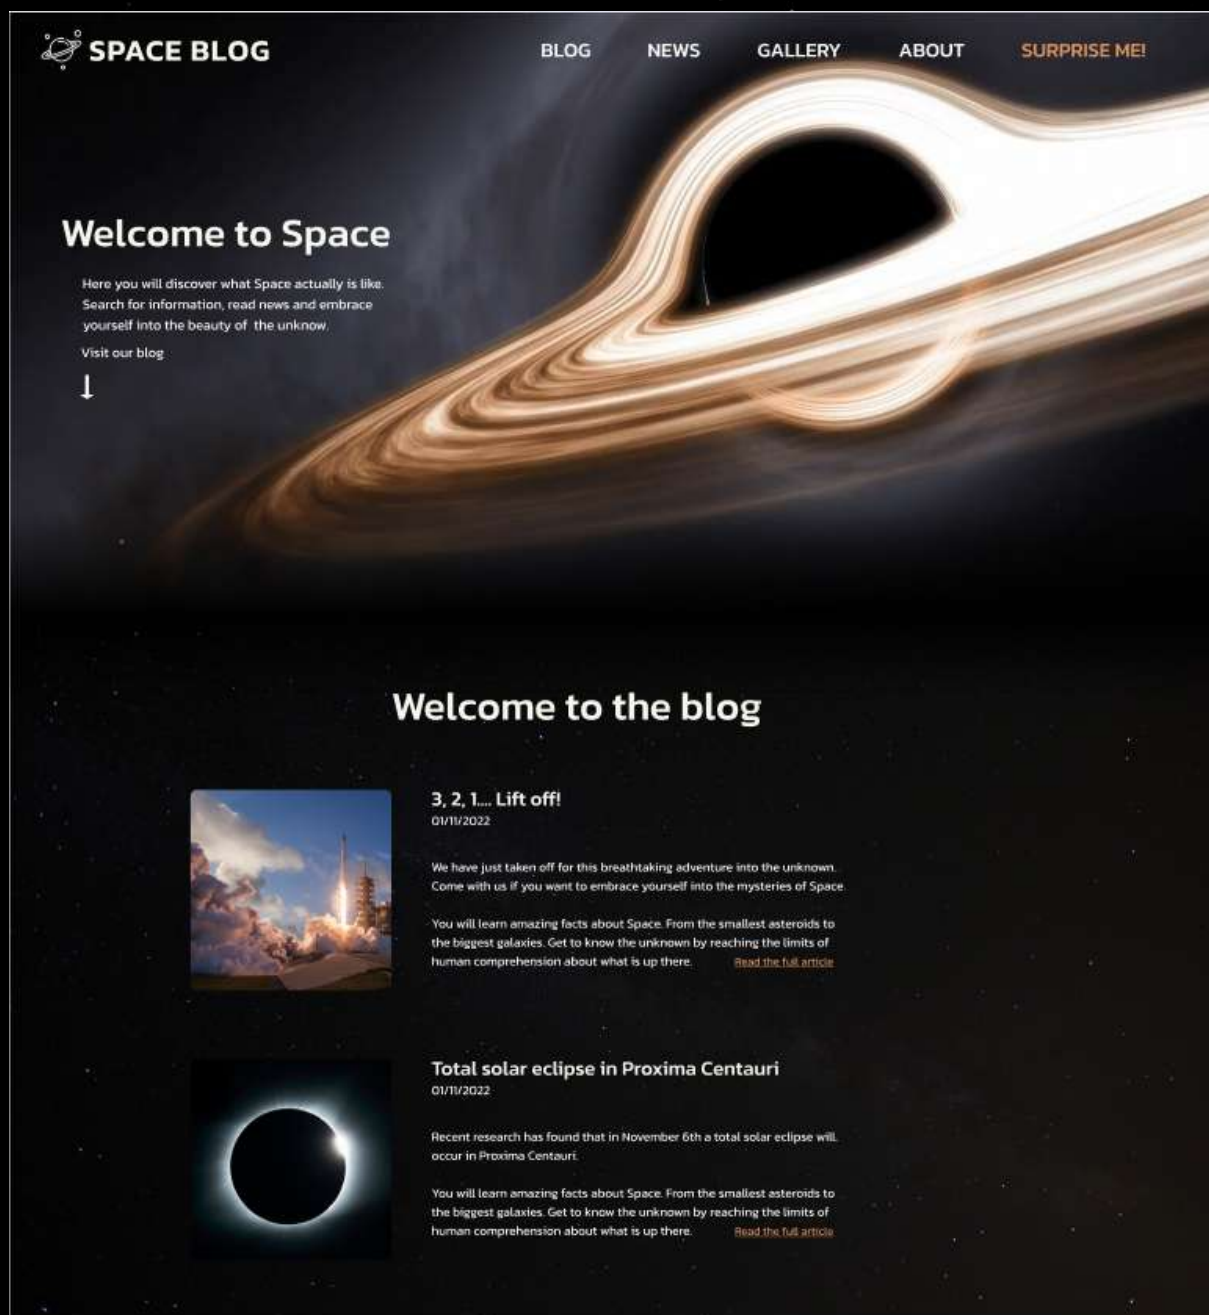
SPACE BLOG

BLOG NEWS GALLERY ABOUT SURPRISE ME!

Welcome to Space

Here you will discover what Space actually is like. Search for information, read news and embrace yourself into the beauty of the unknow.

Visit our blog

Welcome to the blog

3, 2, 1.... Lift off!
01/11/2022

We have just taken off for this breathtaking adventure into the unknown. Come with us if you want to embrace yourself into the mysteries of Space.

You will learn amazing facts about Space. From the smallest asteroids to the biggest galaxies. Get to know the unknown by reaching the limits of human comprehension about what is up there. Read the full article

Total solar eclipse in Proxima Centauri
01/11/2022

Recent research has found that in November 6th a total solar eclipse will occur in Proxima Centauri.

You will learn amazing facts about Space. From the smallest asteroids to the biggest galaxies. Get to know the unknown by reaching the limits of human comprehension about what is up there. Read the full article